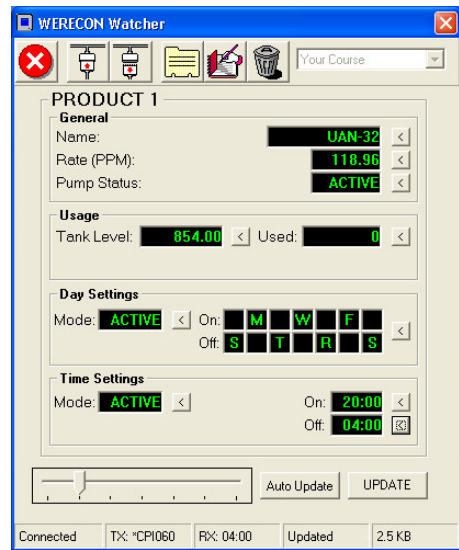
WERECON Watcher

Your Course

PRODUCT 1

General

Name: UAN-32 <

Rate (PPM): 118.96 <

Pump Status: ACTIVE <

Usage

Tank Level: 854.00 < Used: 0 <

Day Settings

Mode: ACTIVE < On: M W F <

Off: S T R S

Time Settings

Mode: ACTIVE < On: 20:00 <

Off: 04:00

Auto Update UPDATE

Connected | TX: *CPI060 | RX: 04:00 | Updated | 2.5 KB